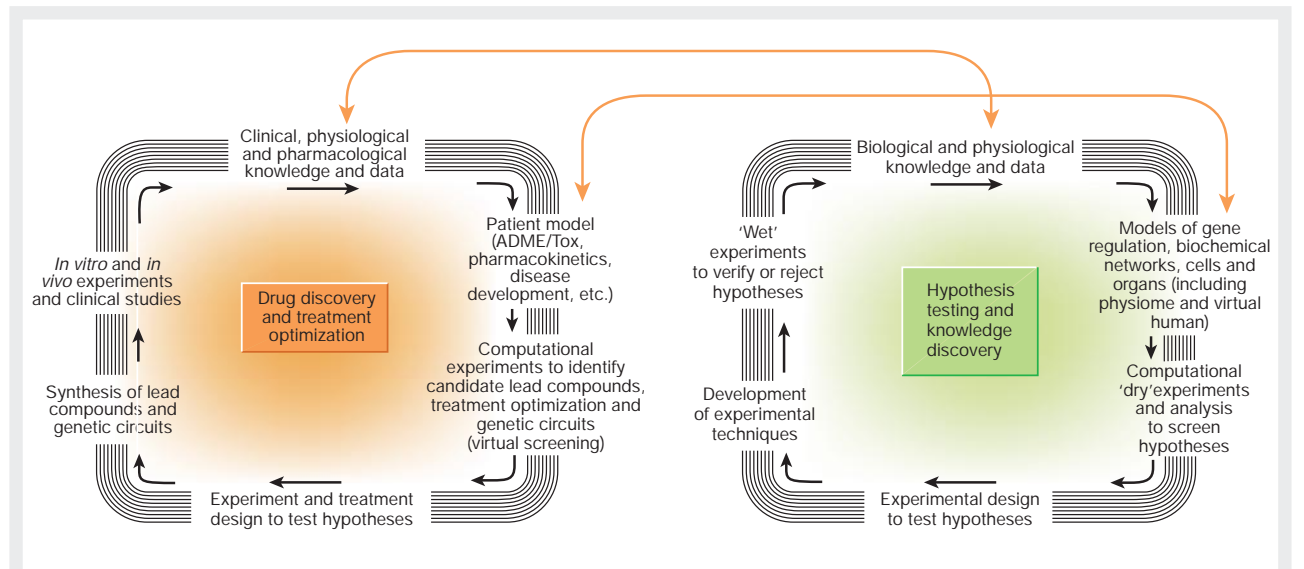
Clinical, physiological and pharmacological knowledge and data

Patient model (ADME/Tox, pharmacokinetics, disease development, etc.)

Computational experiments to identify candidate lead compounds, treatment optimization and genetic circuits (virtual screening)

Experiment and treatment design to test hypotheses

Synthesis of lead compounds and genetic circuits

In vitro and in vivo experiments and clinical studies

Drug discovery and treatment optimization

Biological and physiological knowledge and data

Models of gene regulation, biochemical networks, cells and organs (including physiome and virtual human)

Computational 'dry' experiments and analysis to screen hypotheses

Experimental design to test hypotheses

Development of experimental techniques

'Wet' experiments to verify or reject hypotheses

Hypothesis testing and knowledge discovery